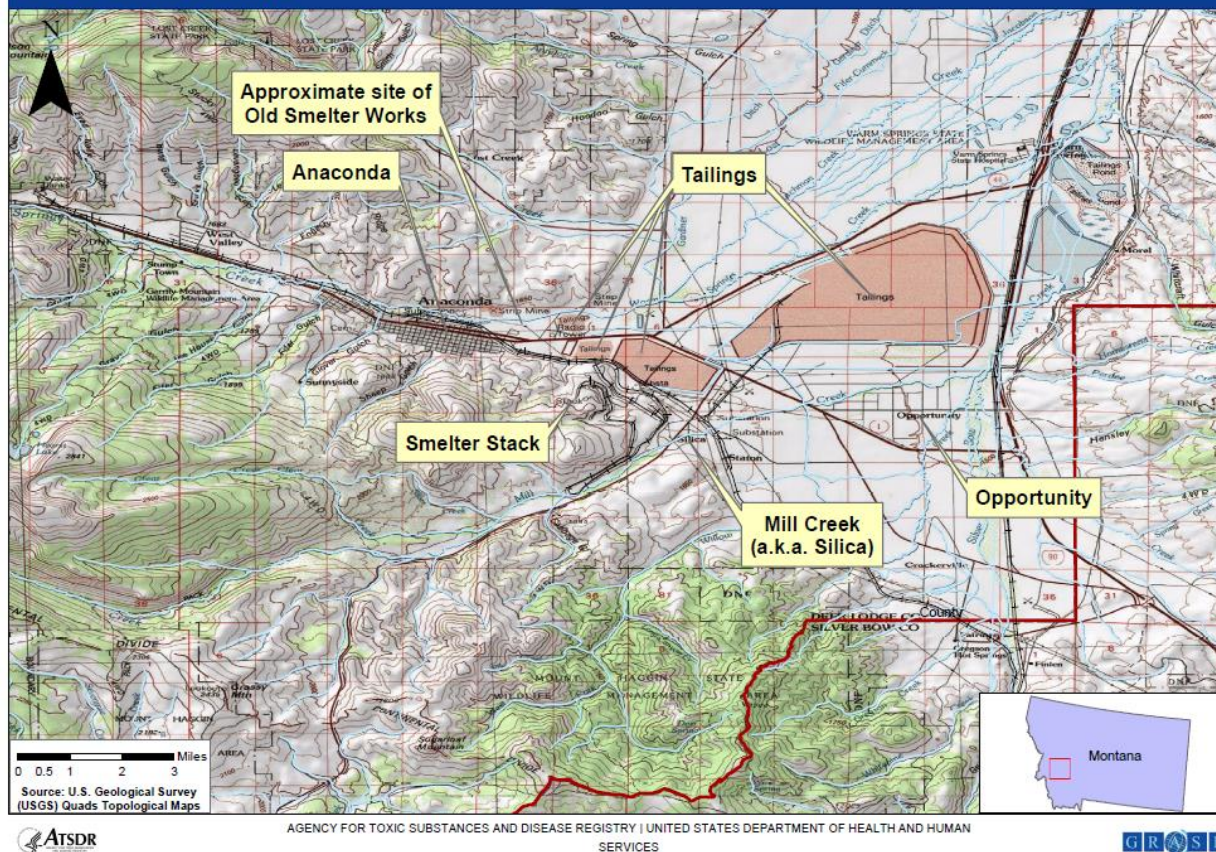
N

Approximate site of Old Smelter Works

Anaconda

Tailings

Smelter Stack

Mill Creek (a.k.a. Silica)

Opportunity

Anaconda

Tailings

Tailings

Tailings

Opportunity

West Valley

Strip Mine

Stack

Silica

Station

Substation

WARM SPRINGS STATE WILDLIFE MANAGEMENT AREA

MOUNT HAGGIN STATE WILDLIFE MANAGEMENT AREA

DEER LODGE CO
SILVER BOW CO

County

Crackerville

Fairmont

Gregson Hot Springs

Tailings Pond

Morel

Hensley

DIVIDE

Montana

Miles
0 0.5 1 2 3
Source: U.S. Geological Survey (USGS) Quads Topological Maps

ATSDR

AGENCY FOR TOXIC SUBSTANCES AND DISEASE REGISTRY | UNITED STATES DEPARTMENT OF HEALTH AND HUMAN SERVICES

GRASP